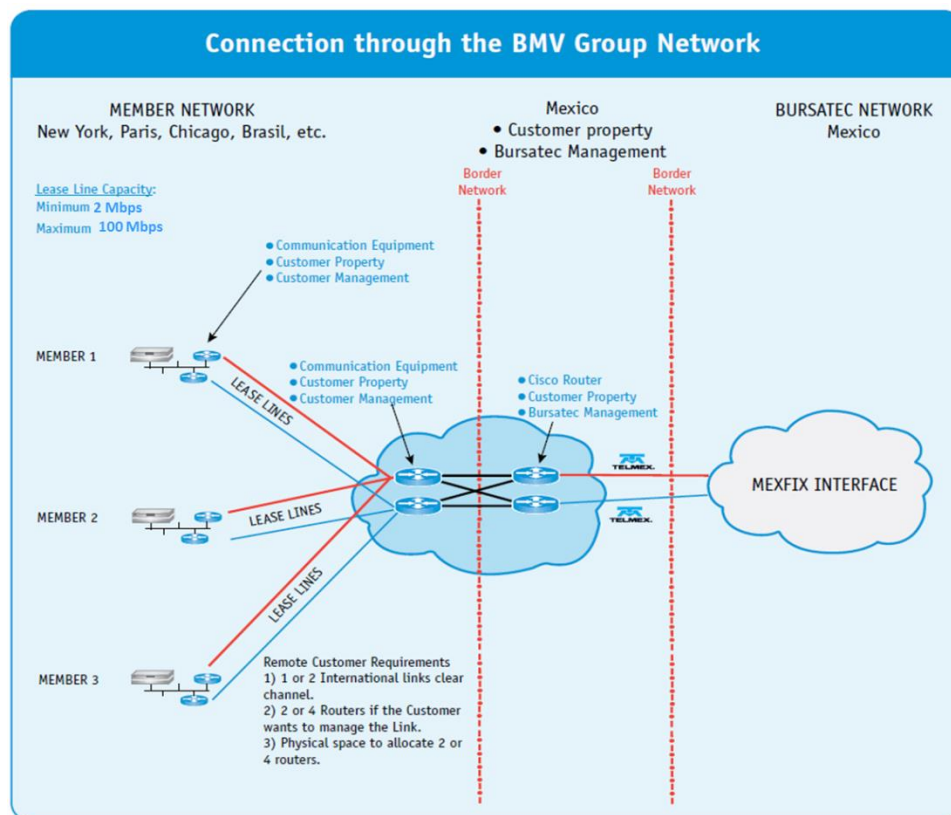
Connection through the BMV Group Network

MEMBER NETWORK
New York, Paris, Chicago, Brasil, etc.

Mexico
• Customer property
• Bursatec Management

BURSATEC NETWORK
Mexico

Border Network

Border Network

Lease Line Capacity:
Minimum 2 Mbps
Maximum 100 Mbps

• Communication Equipment
• Customer Property
• Customer Management

MEMBER 1

LEASE LINES

• Communication Equipment
• Customer Property
• Customer Management

• Cisco Router
• Customer Property
• Bursatec Management

TELMEX.

TELMEX.

MEXFIX INTERFACE

MEMBER 2

LEASE LINES

LEASE LINES

MEMBER 3

Remote Customer Requirements
1) 1 or 2 International links clear channel.
2) 2 or 4 Routers if the Customer wants to manage the Link.
3) Physical space to allocate 2 or 4 routers.